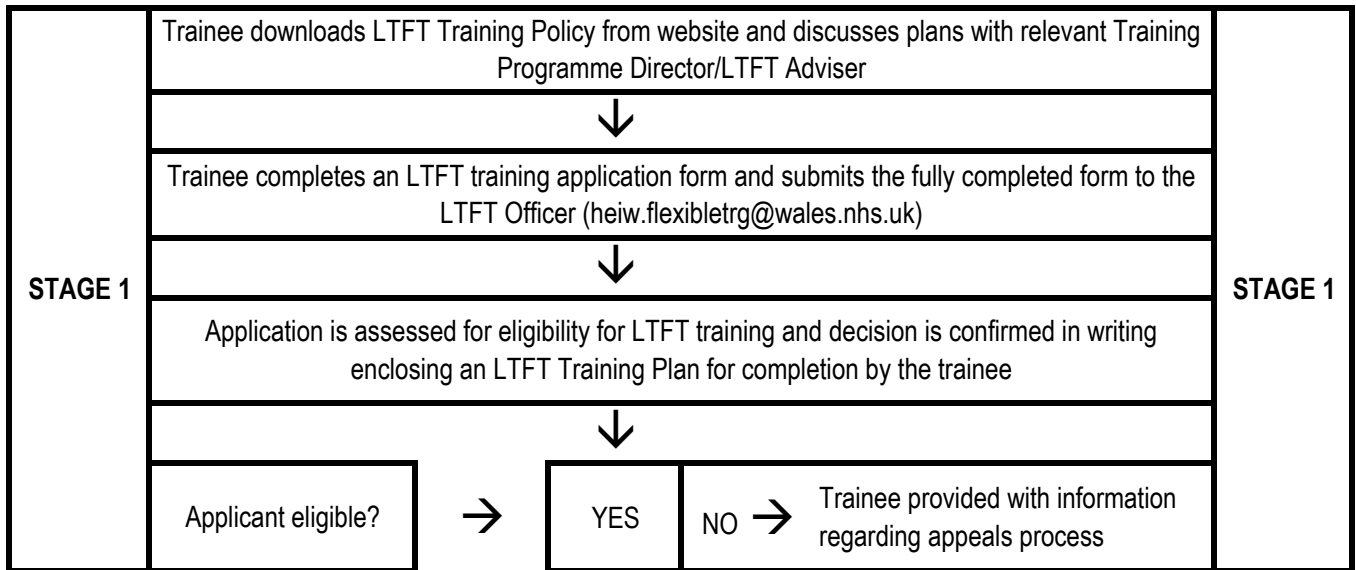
STAGE 1

Trainee downloads LTFT Training Policy from website and discusses plans with relevant Training Programme Director/LTFT Adviser

↓

Trainee completes an LTFT training application form and submits the fully completed form to the LTFT Officer (heiw.flexibletrg@wales.nhs.uk)

↓

Application is assessed for eligibility for LTFT training and decision is confirmed in writing enclosing an LTFT Training Plan for completion by the trainee

↓

Applicant eligible? → YES

NO → Trainee provided with information regarding appeals process

STAGE 1